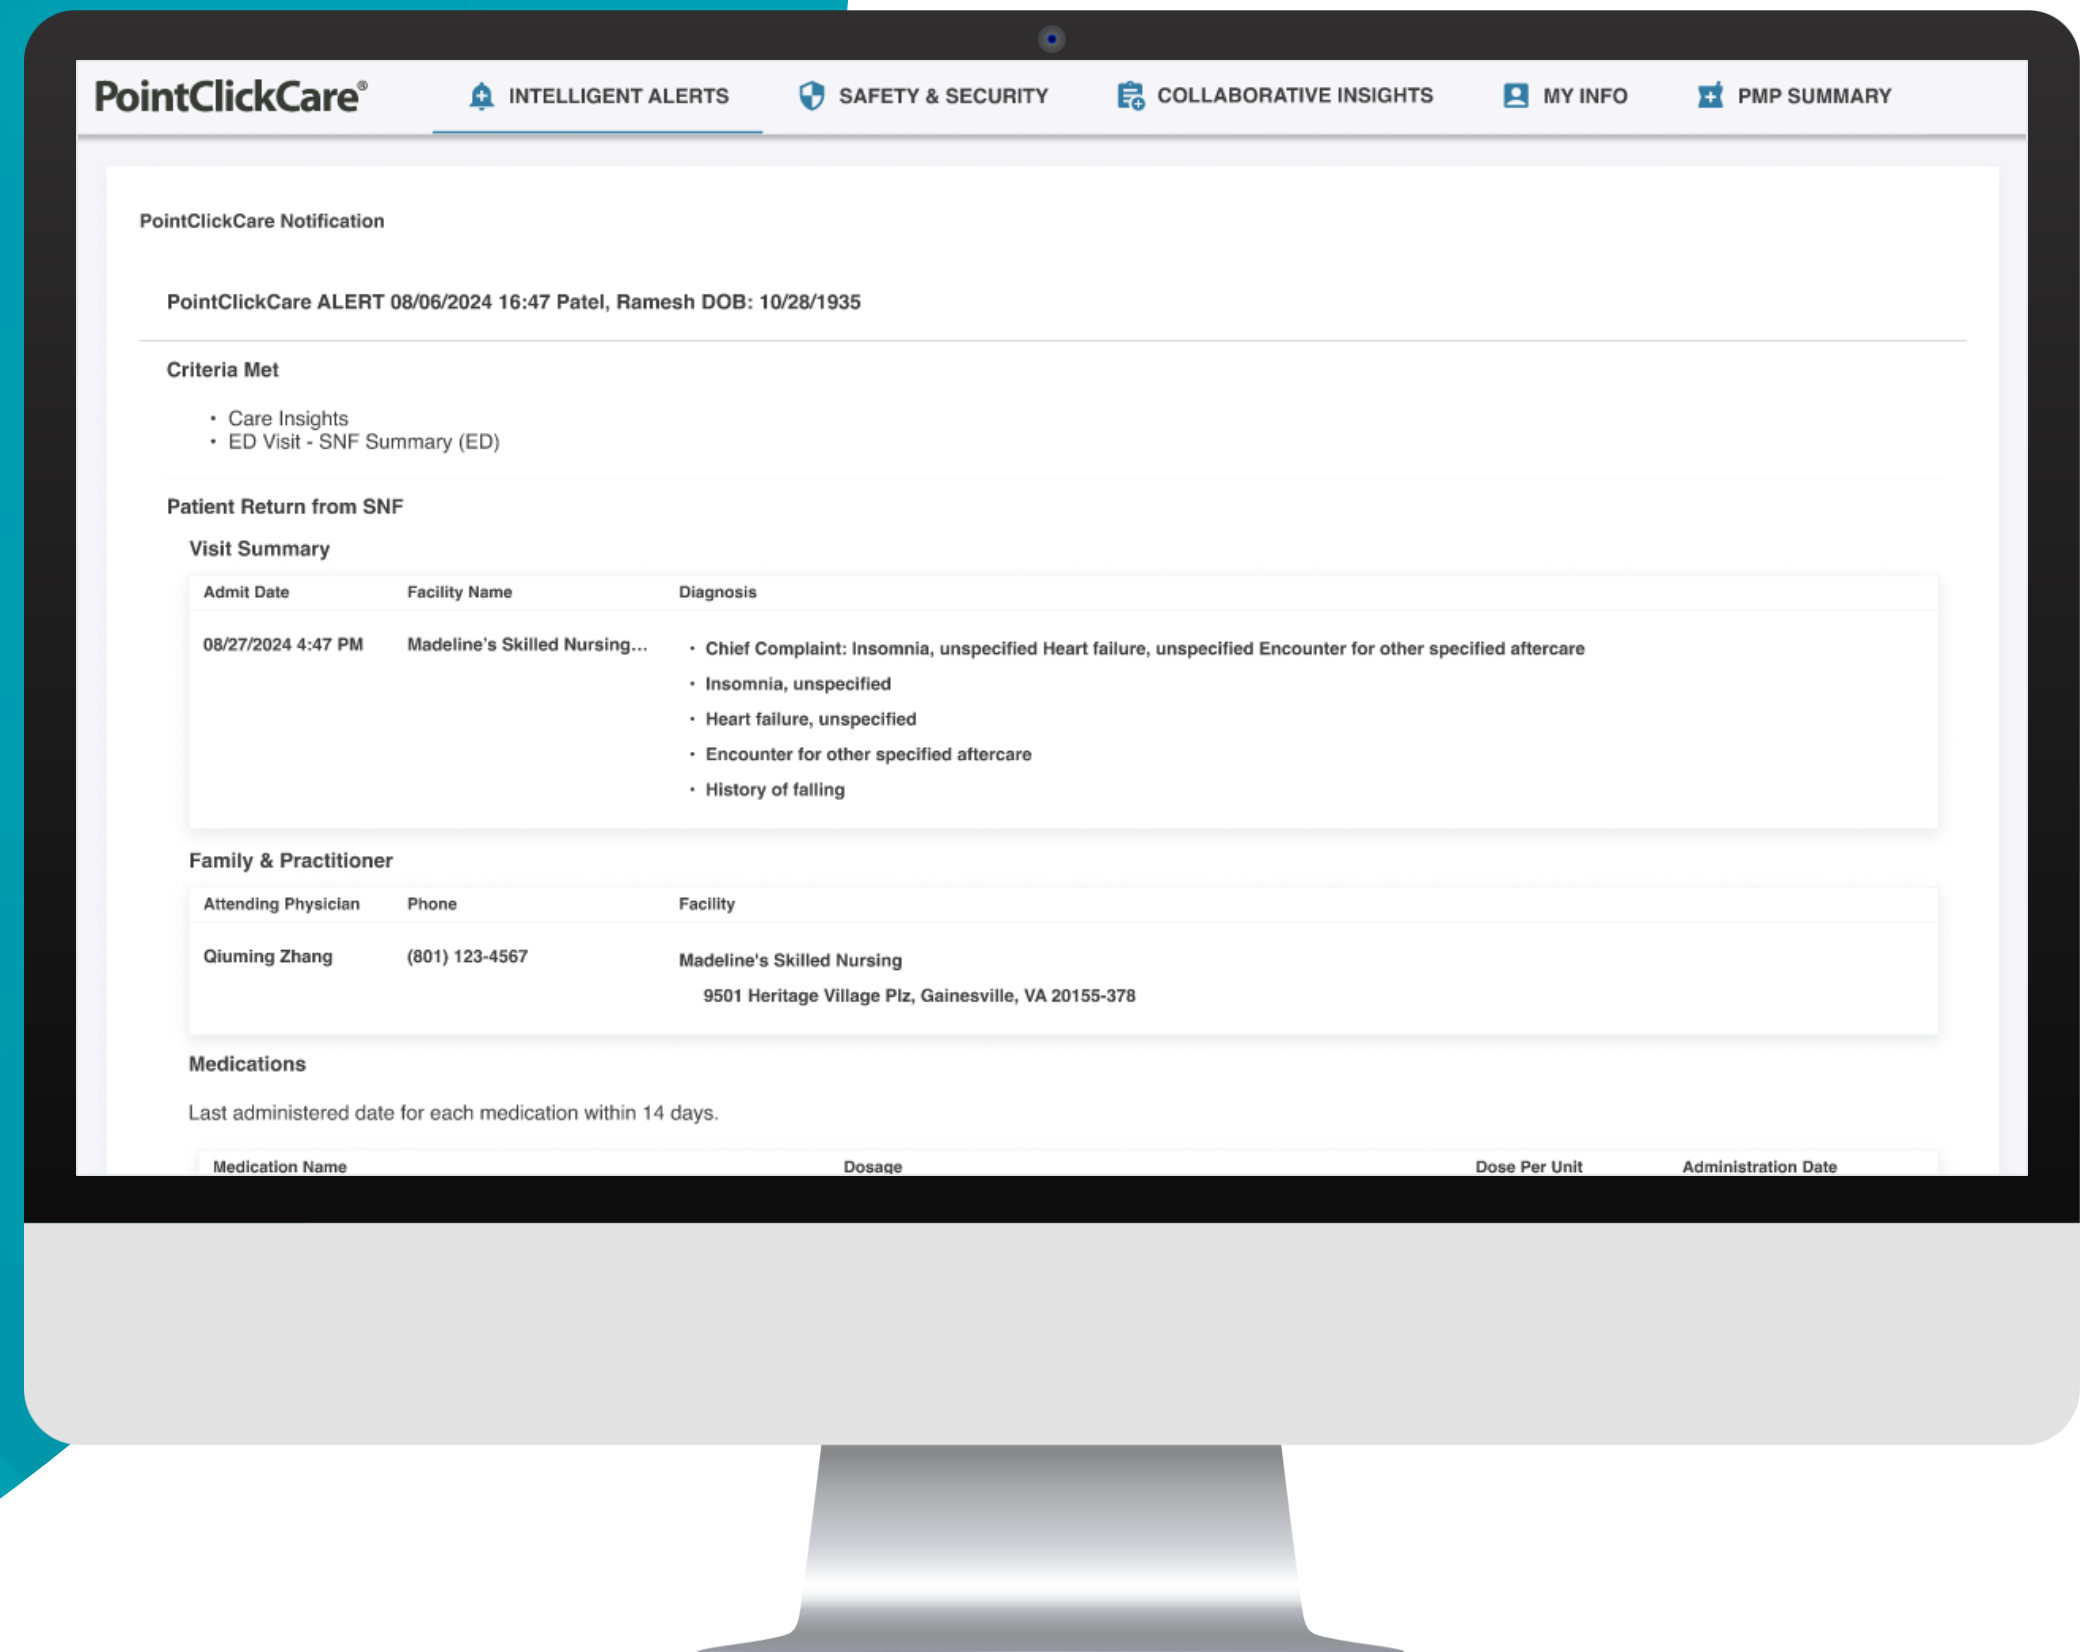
PointClickCare®

INTELLIGENT ALERTS SAFETY & SECURITY COLLABORATIVE INSIGHTS MY INFO PMP SUMMARY

PointClickCare Notification

PointClickCare ALERT 08/06/2024 16:47 Patel, Ramesh DOB: 10/28/1935

Criteria Met

- Care Insights
- ED Visit - SNF Summary (ED)

Patient Return from SNF

Visit Summary

| Admit Date | Facility Name | Diagnosis |
|---|---|---|
| 08/27/2024 4:47 PM | Madeline's Skilled Nursing... | • Chief Complaint: Insomnia, unspecified Heart failure, unspecified Encounter for other specified aftercare • Insomnia, unspecified • Heart failure, unspecified • Encounter for other specified aftercare • History of falling |

Family & Practitioner

| Attending Physician | Phone | Facility |
|---|---|---|
| Qiuming Zhang | (801) 123-4567 | Madeline's Skilled Nursing 9501 Heritage Village Plz, Gainesville, VA 20155-378 |

Medications

Last administered date for each medication within 14 days.

| Medication Name | Dosage | Dose Per Unit | Administration Date |
|---|---|---|---|